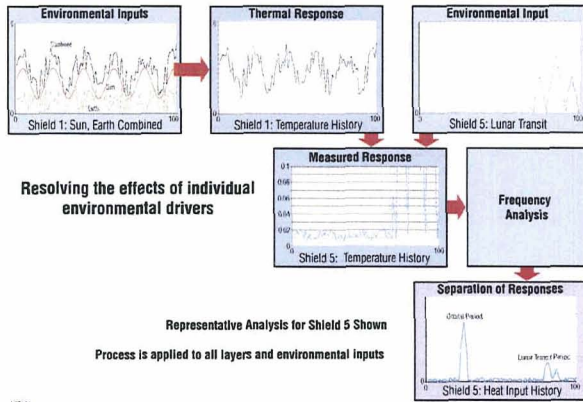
Environmental Inputs

Combined

Sun

Earth

0

100

Shield 1: Sun, Earth Combined

Thermal Response

0

100

Shield 1: Temperature History

Environmental Input

0

100

Shield 5: Lunar Transit

Measured Response

0.1

0.08

0.06

0.04

0.02

0

100

Shield 5: Temperature History

Resolving the effects of individual environmental drivers

Frequency Analysis

Separation of Responses

Orbital Period

Lunar Transit Period

0

100

Shield 5: Heat Input History

Representative Analysis for Shield 5 Shown

Process is applied to all layers and environmental inputs